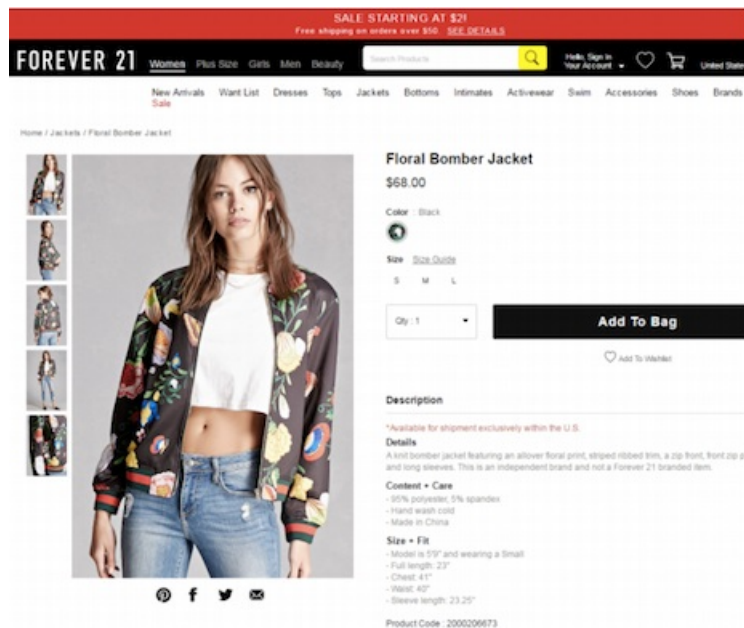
SALE STARTING AT $2!
Free shipping on orders over $50. SEE DETAILS

FOREVER 21 Women Plus Size Girls Men Beauty Search Products Hello, Sign In Your Account United States

New Arrivals Sale Want List Dresses Tops Jackets Bottoms Intimates Activewear Swim Accessories Shoes Brands

Home / Jackets / Floral Bomber Jacket

Floral Bomber Jacket
$68.00

Color : Black

Size Size Guide
S M L

Qty : 1

Add To Bag

Add To Wishlist

Description
*Available for shipment exclusively within the U.S.
Details
A knit bomber jacket featuring an allover floral print, striped ribbed trim, a zip front, front zip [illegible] and long sleeves. This is an independent brand and not a Forever 21 branded item.

Content + Care
- 95% polyester, 5% spandex
- Hand wash cold
- Made in China

Size + Fit
- Model is 5'9" and wearing a Small
- Full length: 23"
- Chest: 41"
- Waist: 40"
- Sleeve length: 23.25"

Product Code : 2000206673